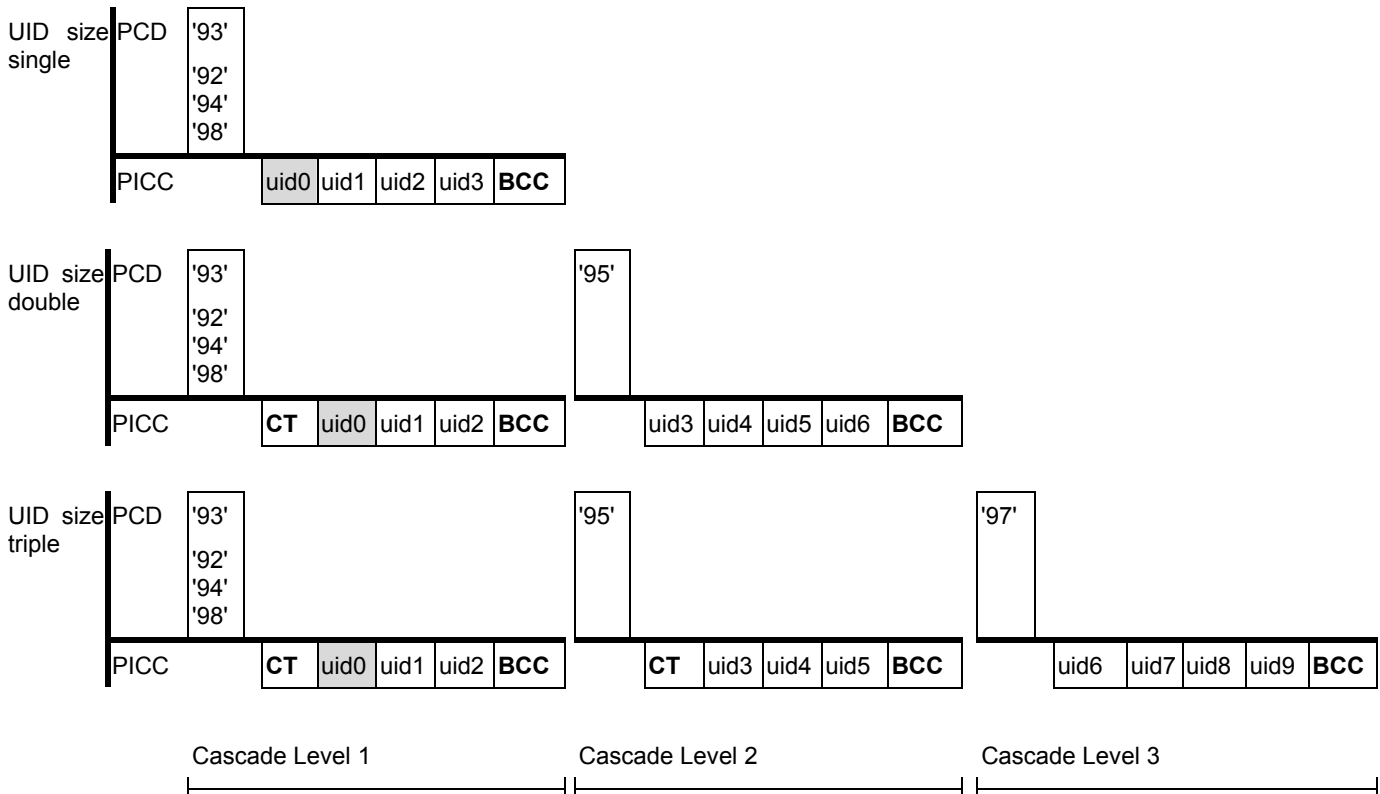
UID size single

PCD '93' '92' '94' '98'

PICC uid0 uid1 uid2 uid3 BCC

UID size double

PCD '93' '92' '94' '98' '95'

PICC CT uid0 uid1 uid2 BCC uid3 uid4 uid5 uid6 BCC

UID size triple

PCD '93' '92' '94' '98' '95' '97'

PICC CT uid0 uid1 uid2 BCC CT uid3 uid4 uid5 BCC uid6 uid7 uid8 uid9 BCC

Cascade Level 1 Cascade Level 2 Cascade Level 3